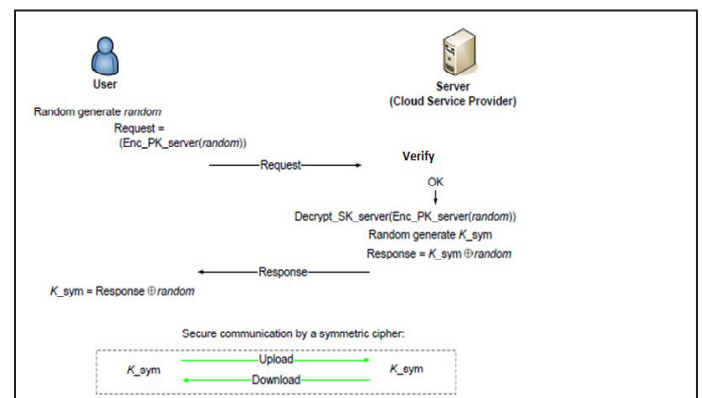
User

Server
(Cloud Service Provider)

Random generate *random*

Request =
(Enc_PK_server(*random*))

Request

Verify

OK

Decrypt_SK_server(Enc_PK_server(*random*))

Random generate *K*_sym

Response = *K*_sym ⊕*random*

Response

*K*_sym = Response ⊕*random*

Secure communication by a symmetric cipher:

*K*_sym

Upload

Download

*K*_sym